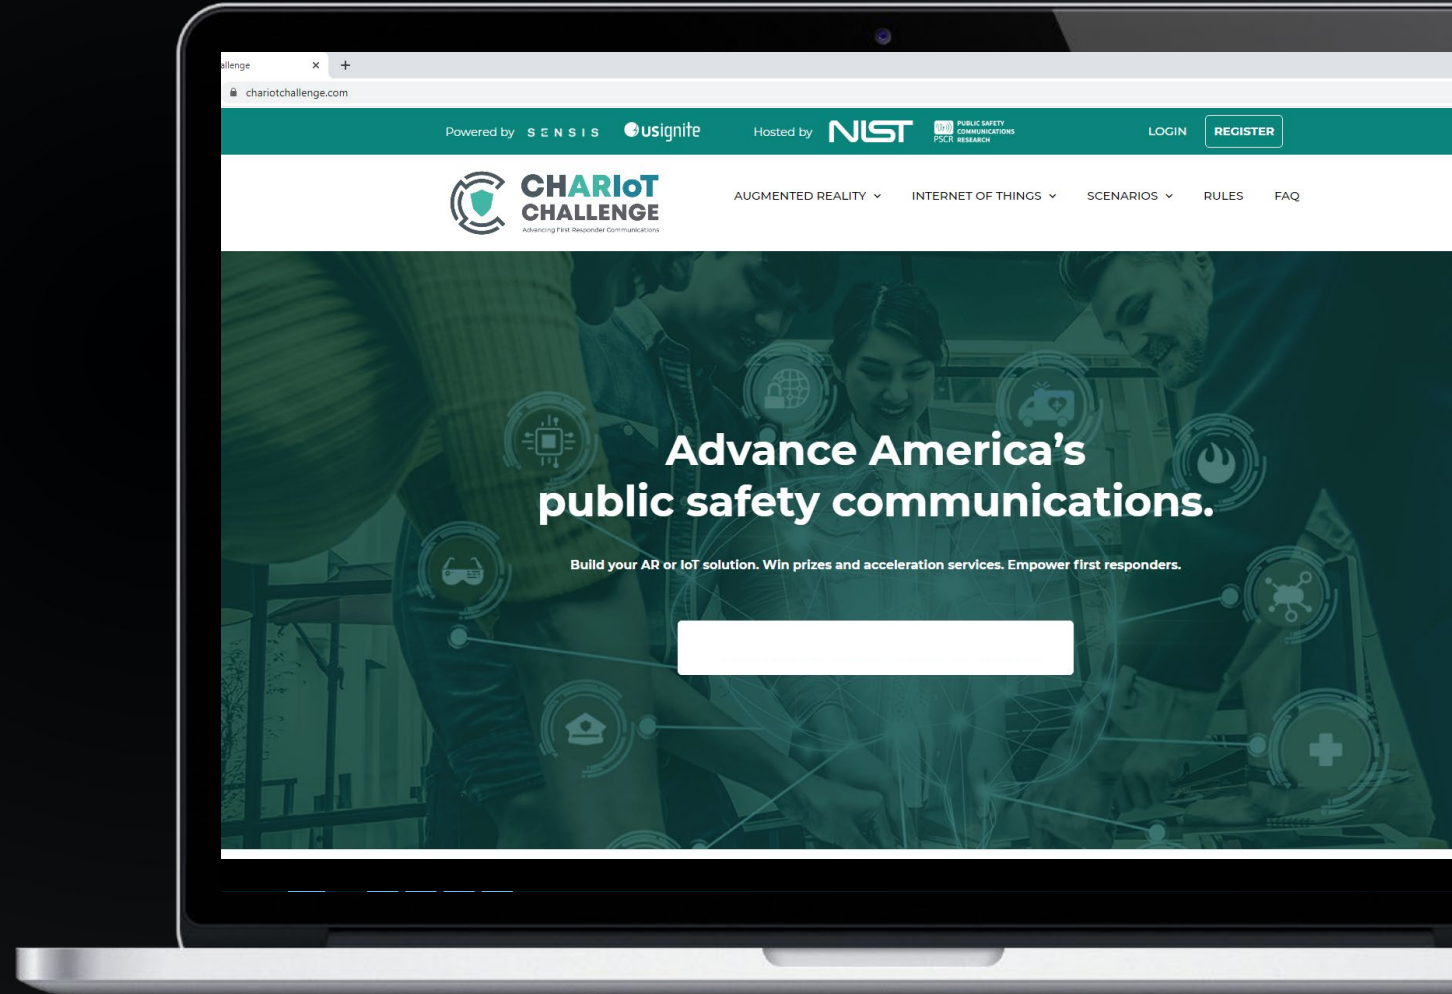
allenge ×
+
chariotchallenge.com

Powered by SENSIS usignite Hosted by NIST PSCR PUBLIC SAFETY COMMUNICATIONS RESEARCH LOGIN REGISTER

CHARIoT CHALLENGE
Advancing First Responder Communications

AUGMENTED REALITY INTERNET OF THINGS SCENARIOS RULES FAQ

Advance America's public safety communications.

Build your AR or IoT solution. Win prizes and acceleration services. Empower first responders.